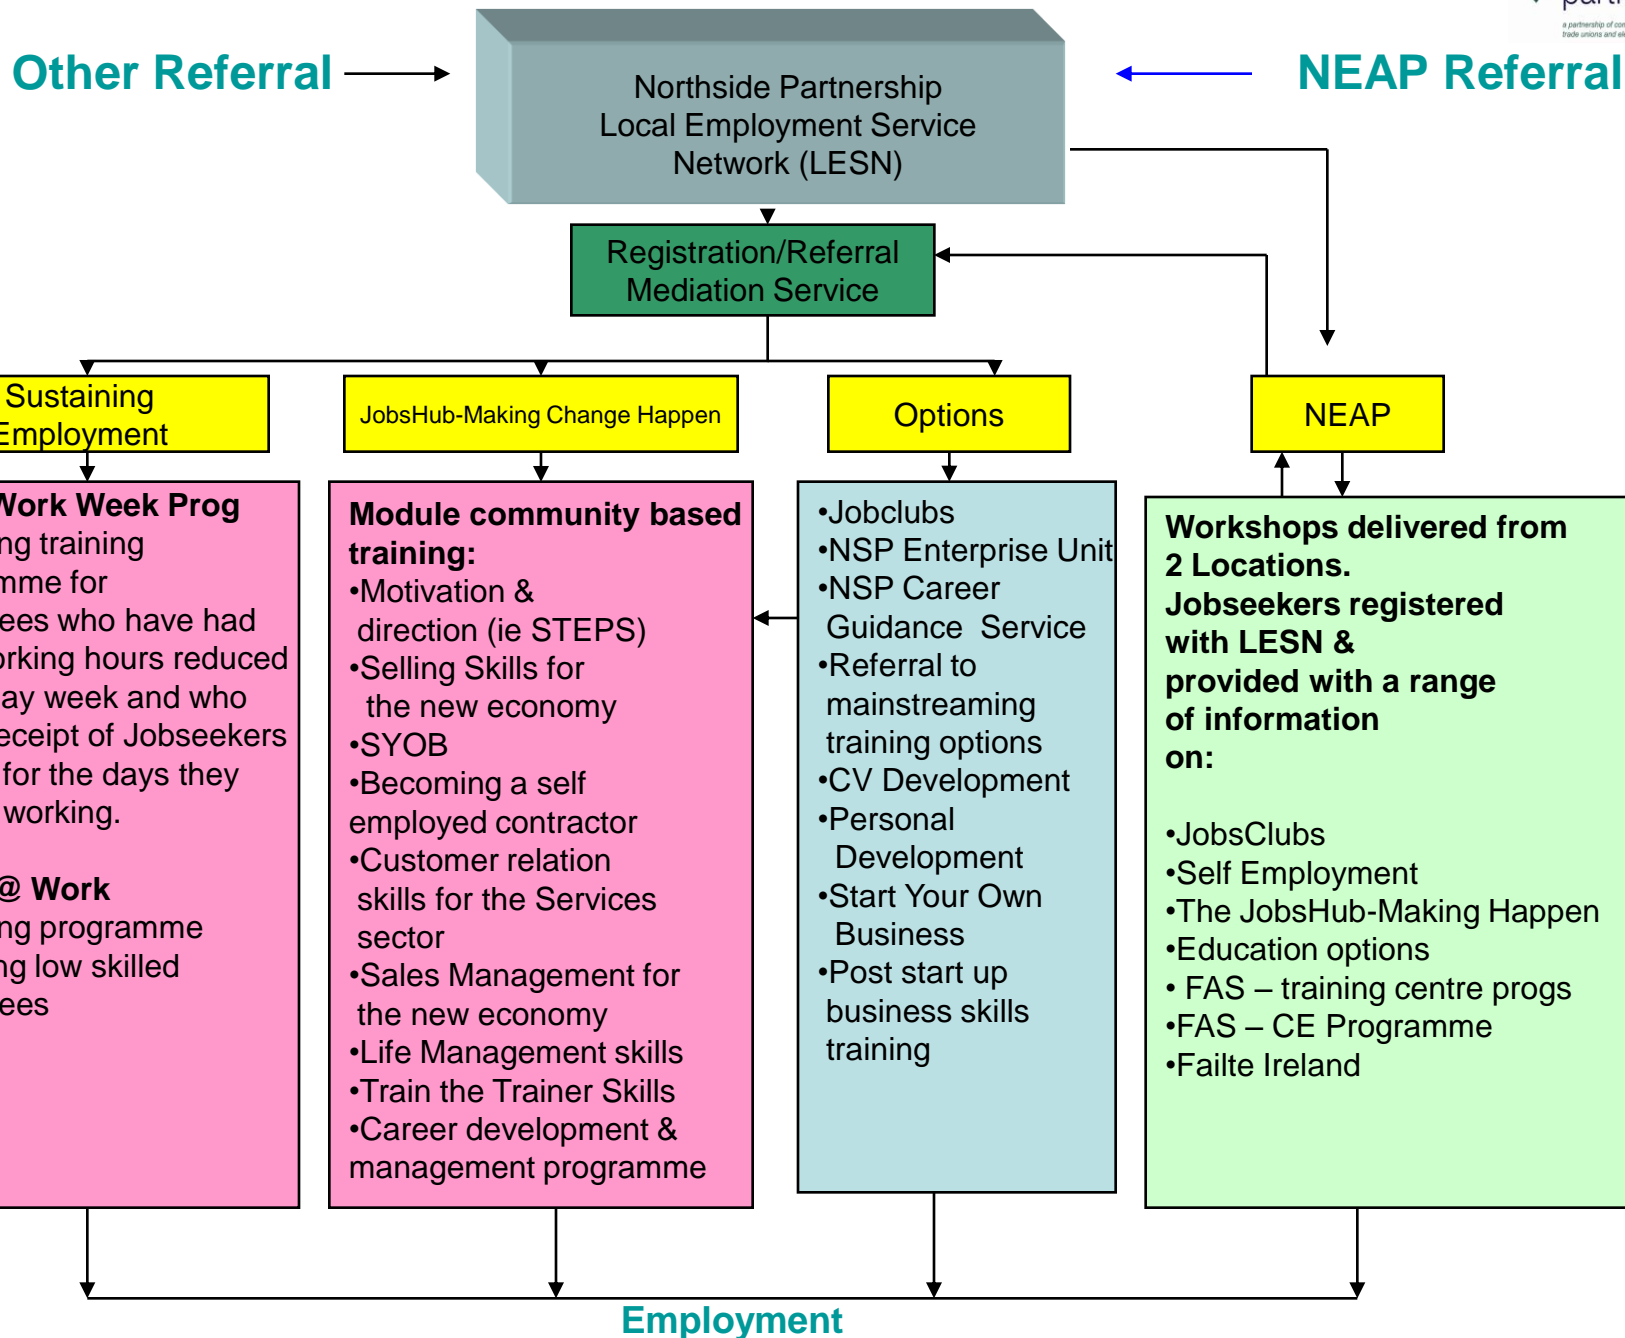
Other Referral

Northside Partnership
Local Employment Service
Network (LESN)

NEAP Referral

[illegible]

Registration/Referral
Mediation Service

Sustaining
Employment

Work Week Prog
ng training
mme for
ees who have had
rking hours reduced
ay week and who
eceipt of Jobseekers
for the days they
working.

@ Work
ng programme
ng low skilled
ees

JobsHub-Making Change Happen

Module community based training:
•Motivation & direction (ie STEPS)
•Selling Skills for the new economy
•SYOB
•Becoming a self employed contractor
•Customer relation skills for the Services sector
•Sales Management for the new economy
•Life Management skills
•Train the Trainer Skills
•Career development & management programme

Options

•Jobclubs
•NSP Enterprise Unit
•NSP Career Guidance Service
•Referral to mainstreaming training options
•CV Development
•Personal Development
•Start Your Own Business
•Post start up business skills training

NEAP

Workshops delivered from 2 Locations.
Jobseekers registered with LESN & provided with a range of information on:

•JobsClubs
•Self Employment
•The JobsHub-Making Happen
•Education options
• FAS – training centre progs
•FAS – CE Programme
•Failte Ireland

Employment